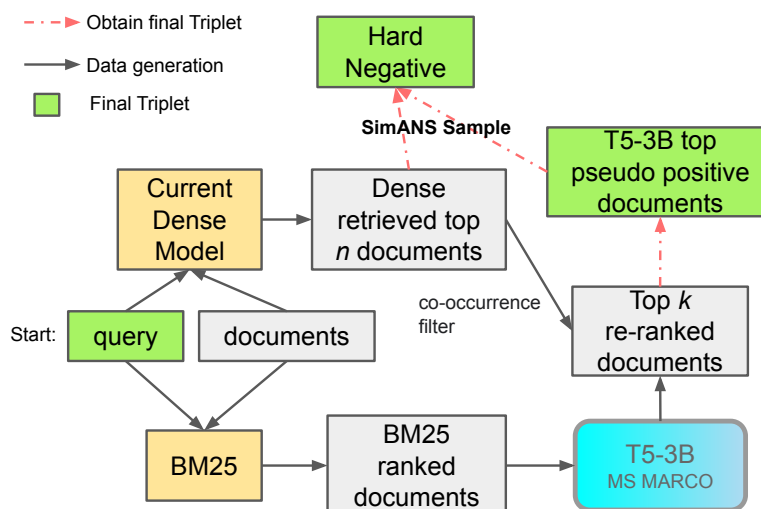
Obtain final Triplet
Data generation
Final Triplet

Hard Negative

SimANS Sample

T5-3B top pseudo positive documents

Current Dense Model

Dense retrieved top $n$ documents

co-occurrence filter

Top $k$ re-ranked documents

Start:
query
documents

BM25

BM25 ranked documents

T5-3B
MS MARCO